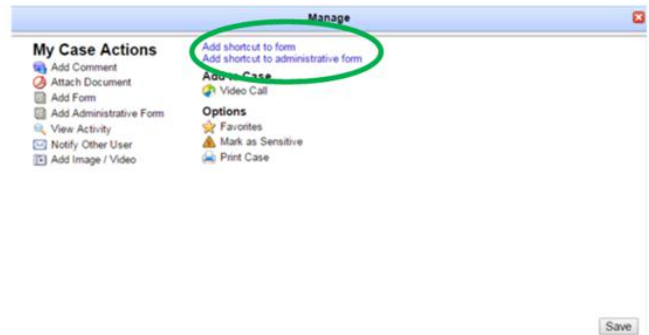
Manage

My Case Actions
Add Comment
Attach Document
Add Form
Add Administrative Form
View Activity
Notify Other User
Add Image / Video

Add shortcut to form
Add shortcut to administrative form

Add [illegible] Case
Video Call

Options
Favorites
Mark as Sensitive
Print Case

Save